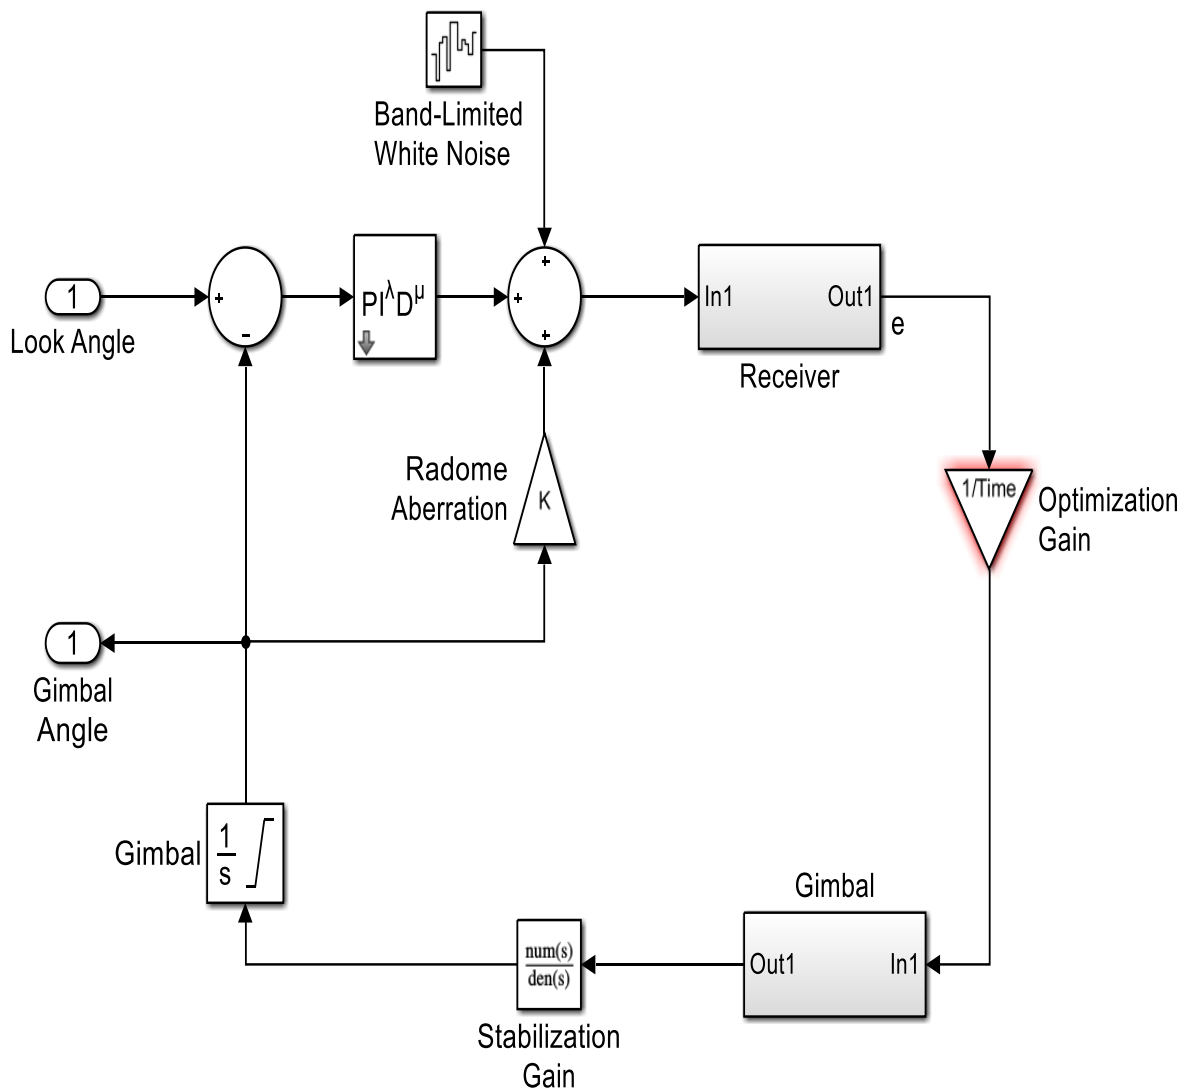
Band-Limited White Noise

1
Look Angle

+
-

$PI^{\lambda}D^{\mu}$

+
+
+

In1
Out1
e
Receiver

Radome Aberration
K

1/Time
Optimization Gain

1
Gimbal Angle

Gimbal
$\frac{1}{s}$

Gimbal
Out1
In1

$\frac{num(s)}{den(s)}$
Stabilization Gain